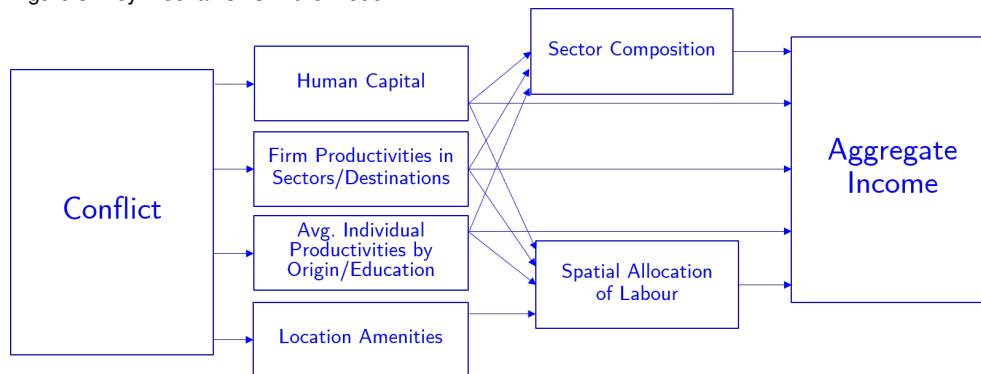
Conflict

Human Capital

Firm Productivities in Sectors/Destinations

Avg. Individual Productivities by Origin/Education

Location Amenities

Sector Composition

Spatial Allocation of Labour

Aggregate Income